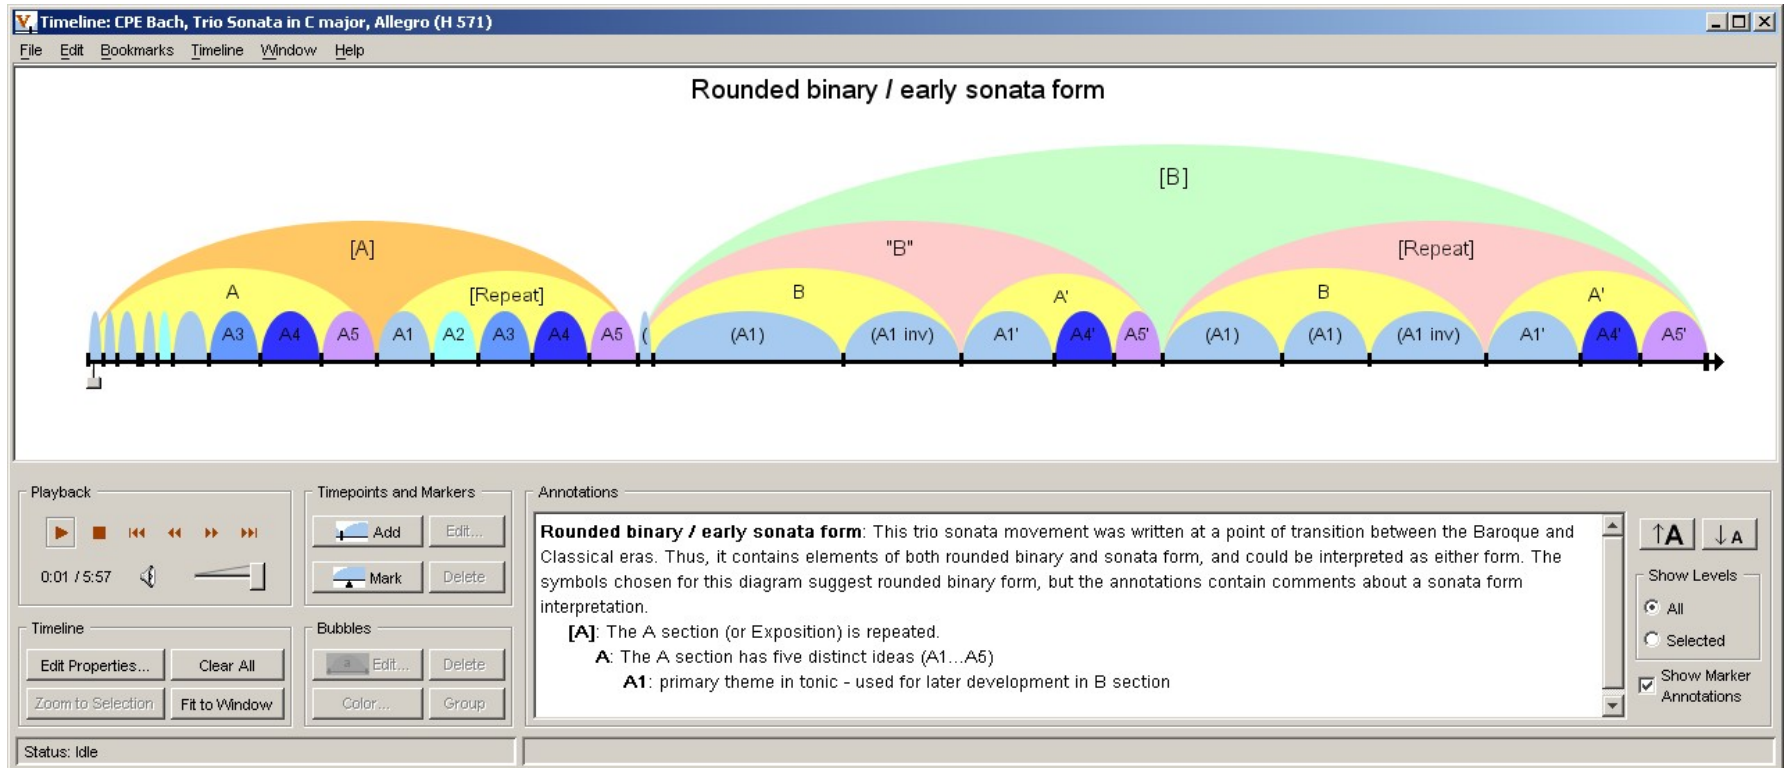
Timeline: CPE Bach, Trio Sonata in C major, Allegro (H 571)

File Edit Bookmarks Timeline Window Help

Rounded binary / early sonata form

[B]

[A]

"B"

[Repeat]

A

[Repeat]

B

A'

B

A'

A3 A4 A5 A1 A2 A3 A4 A5 ( (A1) (A1 inv) A1' A4' A5' (A1) (A1) (A1 inv) A1' A4' A5'

Playback

0:01 / 5:57

Timepoints and Markers

Add Edit...

Mark Delete

Timeline

Edit Properties... Clear All

Zoom to Selection Fit to Window

Bubbles

Edit... Delete

Color... Group

Annotations

**Rounded binary / early sonata form**: This trio sonata movement was written at a point of transition between the Baroque and Classical eras. Thus, it contains elements of both rounded binary and sonata form, and could be interpreted as either form. The symbols chosen for this diagram suggest rounded binary form, but the annotations contain comments about a sonata form interpretation.

**[A]**: The A section (or Exposition) is repeated.

**A**: The A section has five distinct ideas (A1...A5)

**A1**: primary theme in tonic - used for later development in B section

↑A ↓A

Show Levels

All

Selected

Show Marker Annotations

Status: Idle